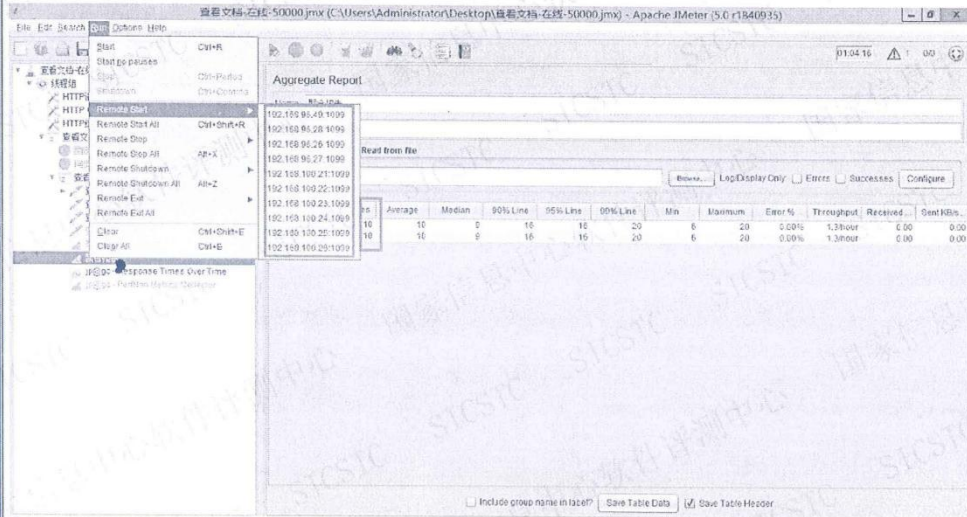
查看文档-在线-50000.jmx (C:\Users\Administrator\Desktop\查看文档-在线-50000.jmx) - Apache JMeter (5.0 r1840935)

File Edit Search Run Options Help

01:04:16 ⚠ 1 00

Start Ctrl+R
Start no pauses
Stop Ctrl+Period
Shutdown Ctrl+Comma
Remote Start
Remote Start All Ctrl+Shift+R
Remote Stop
Remote Stop All Alt+X
Remote Shutdown
Remote Shutdown All Alt+Z
Remote Exit
Remote Exit All
Clear Ctrl+Shift+E
Clear All Ctrl+E

192.168.96.49:1099
192.168.96.28:1099
192.168.96.26:1099
192.168.96.27:1099
192.168.100.21:1099
192.168.100.22:1099
192.168.100.23:1099
192.168.100.24:1099
192.168.100.25:1099
192.168.100.26:1099

查看文档-在线
线程组
HTTP
HTTP
HTTP
查看文
查看

jp@gc - Response Times Over Time
jp@gc - Perfmon Metrics Collector

Aggregate Report

Read from file

Browse... Log/Display Only: Errors Successes Configure

| Label | # Samples | Average | Median | 90% Line | 95% Line | 99% Line | Min | Maximum | Error % | Throughput | Received... | Sent KB/s... |
|---|---|---|---|---|---|---|---|---|---|---|---|---|
| | 10 | 10 | 8 | 16 | 16 | 20 | 6 | 20 | 0.00% | 1.3/hour | 0.00 | 0.00 |
| | 10 | 10 | 8 | 16 | 16 | 20 | 6 | 20 | 0.00% | 1.3/hour | 0.00 | 0.00 |

Include group name in label? Save Table Data Save Table Header

STCSTC 国家信息中心软件评测中心